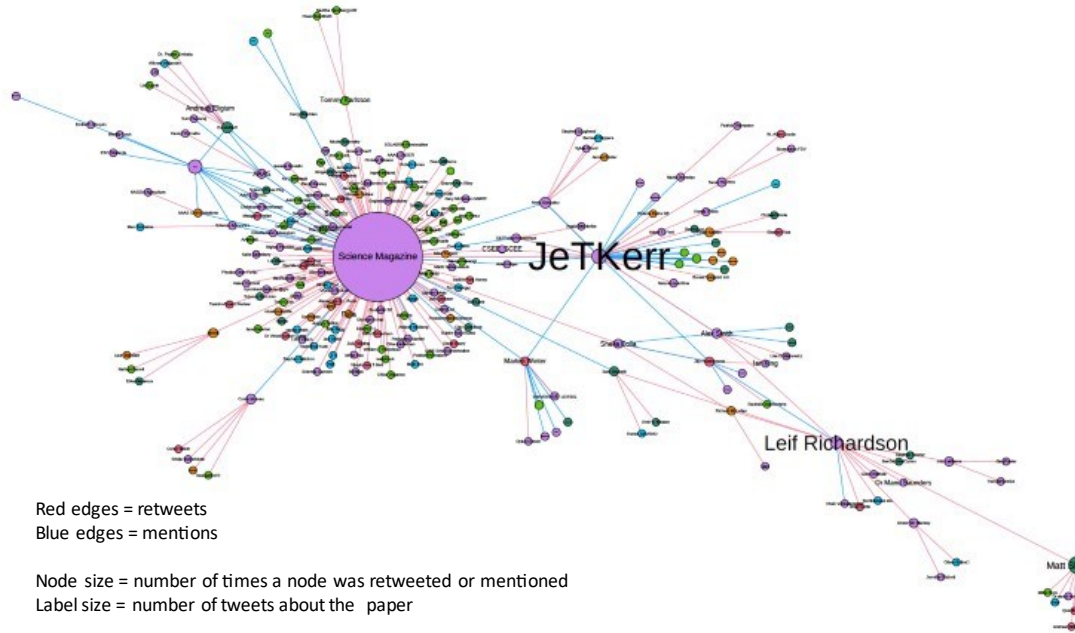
Andrew Digam

Tommy Carlson

Science Magazine

CSEE SCEE

JeTKerr

Alex Smith

Sheila Colla

Marlon Meier

Leif Richardson

Dr Mark Saunders

Matt

Red edges = retweets
Blue edges = mentions

Node size = number of times a node was retweeted or mentioned
Label size = number of tweets about the paper